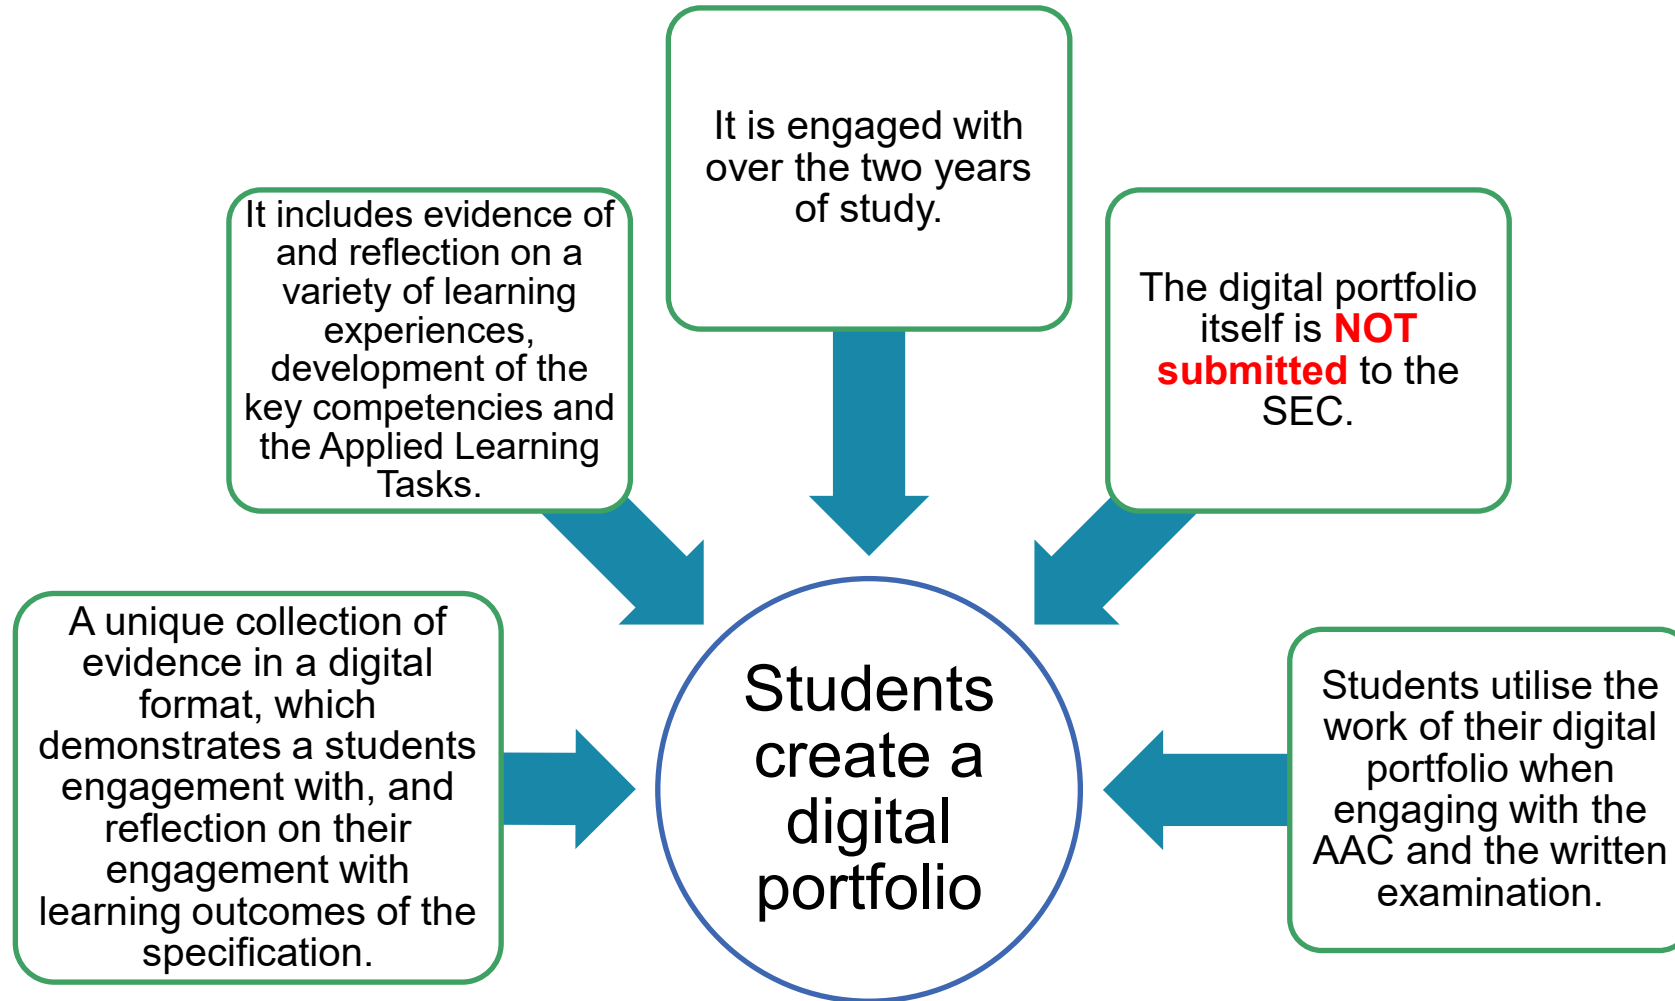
It is engaged with over the two years of study.

It includes evidence of and reflection on a variety of learning experiences, development of the key competencies and the Applied Learning Tasks.

The digital portfolio itself is NOT submitted to the SEC.

A unique collection of evidence in a digital format, which demonstrates a students engagement with, and reflection on their engagement with learning outcomes of the specification.

Students create a digital portfolio

Students utilise the work of their digital portfolio when engaging with the AAC and the written examination.